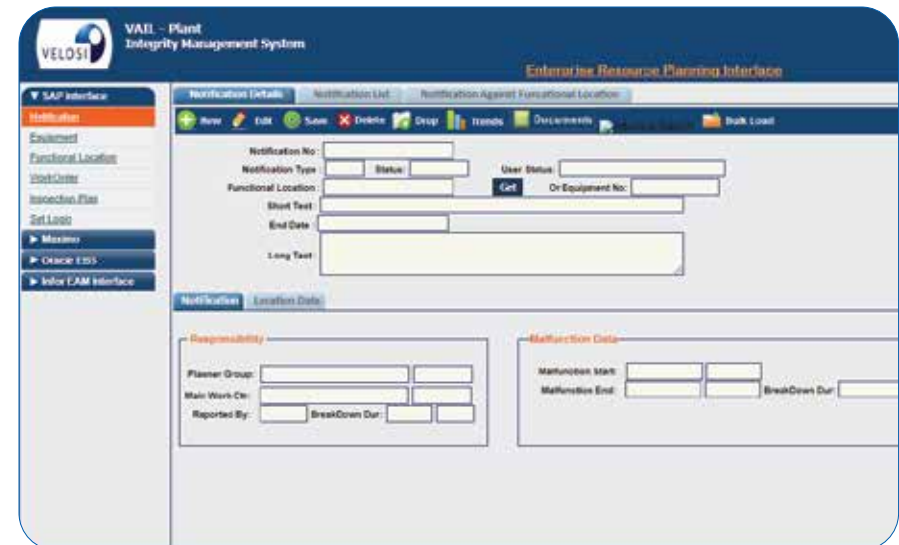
VELOSI

VAIL - Plant
Integrity Management System

Enterprise Resource Planning Interface

▼ SAP Interface
Notification
Equipment
Functional Location
WorkOrder
Inspection Plan
Set Login
► Maximo
► Oracle EBS
► Infor EAM Interface

Notification Details | Notification List | Notification Against Functional Location

New | Edit | Save | Delete | Drop | Trends | Documents | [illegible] | Bulk Load

Notification No:
Notification Type: Status: User Status:
Functional Location: Get Or Equipment No:
Short Text:
End Date:
Long Text:

Notification | Location Data

Responsibility
Planner Group:
Main Work Ctr:
Reported By: BreakDown Dur:

Malfunction Data
Malfunction Start:
Malfunction End: BreakDown Dur: